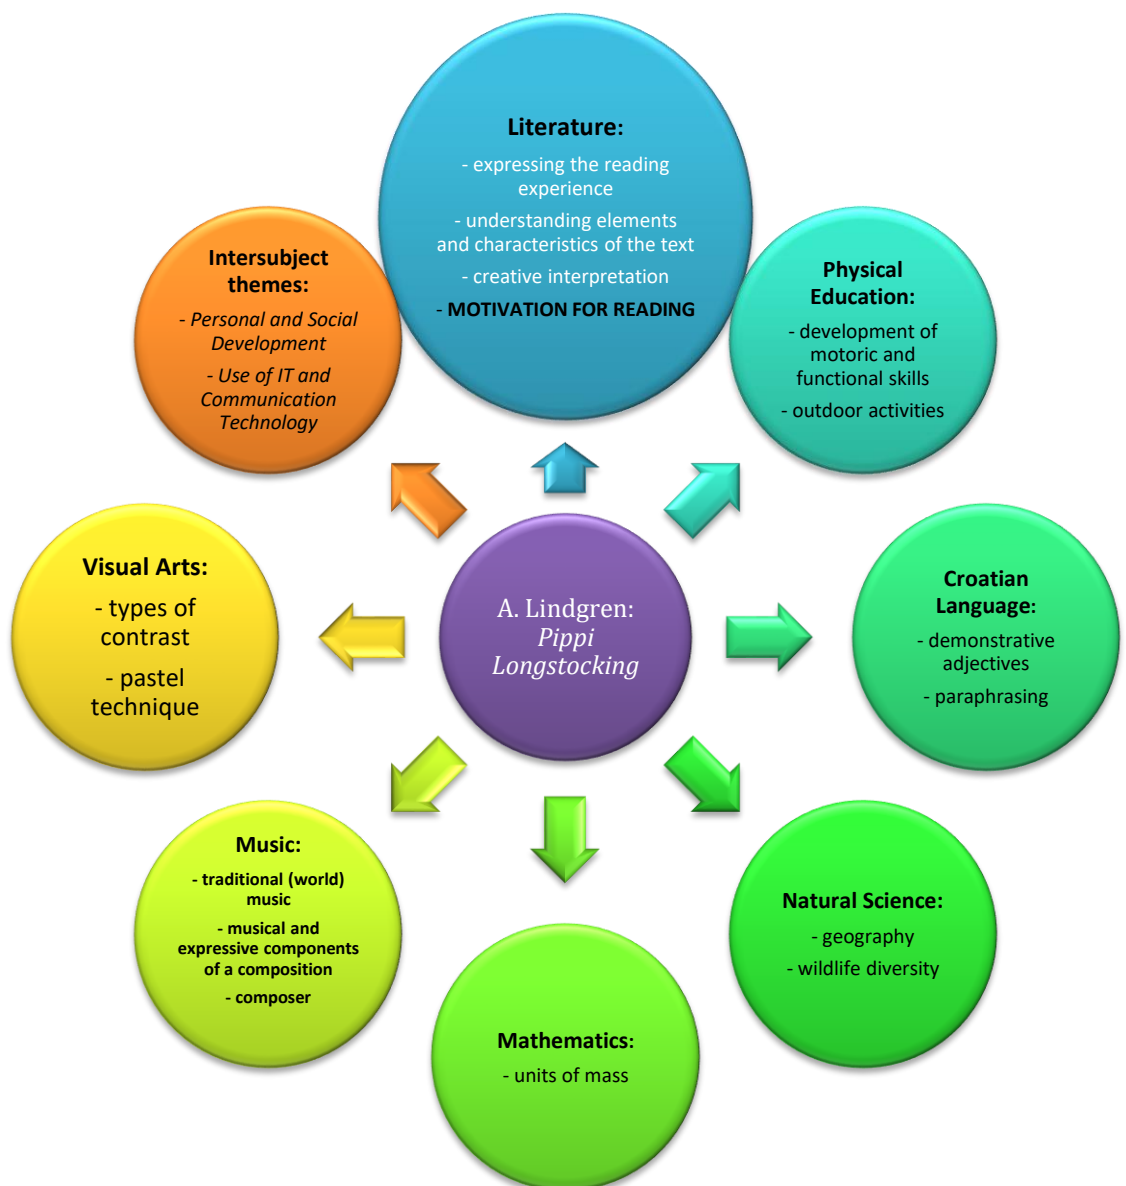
Literature:

- expressing the reading experience

- understanding elements and characteristics of the text

- creative interpretation

- MOTIVATION FOR READING

Intersubject themes:

- Personal and Social Development

- Use of IT and Communication Technology

Physical Education:

- development of motoric and functional skills

- outdoor activities

Visual Arts:

- types of contrast

- pastel technique

A. Lindgren: Pippi Longstocking

Croatian Language:

- demonstrative adjectives

- paraphrasing

Music:

- traditional (world) music

- musical and expressive components of a composition

- composer

Natural Science:

- geography

- wildlife diversity

Mathematics:

- units of mass